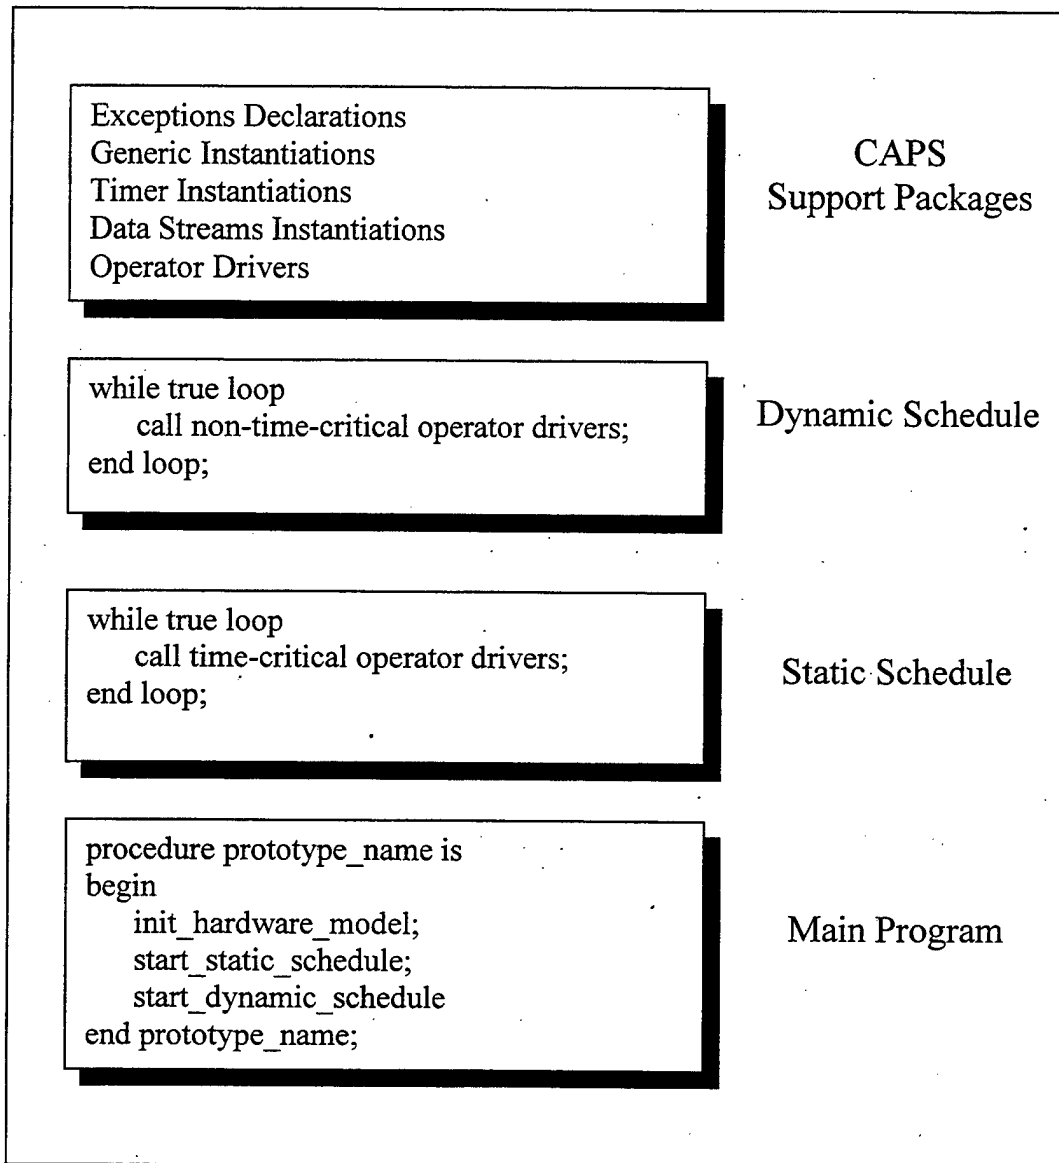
Exceptions Declarations
Generic Instantiations
Timer Instantiations
Data Streams Instantiations
Operator Drivers

CAPS
Support Packages

while true loop
call non-time-critical operator drivers;
end loop;

Dynamic Schedule

while true loop
call time-critical operator drivers;
end loop;

Static Schedule

procedure prototype_name is
begin
init_hardware_model;
start_static_schedule;
start_dynamic_schedule
end prototype_name;

Main Program